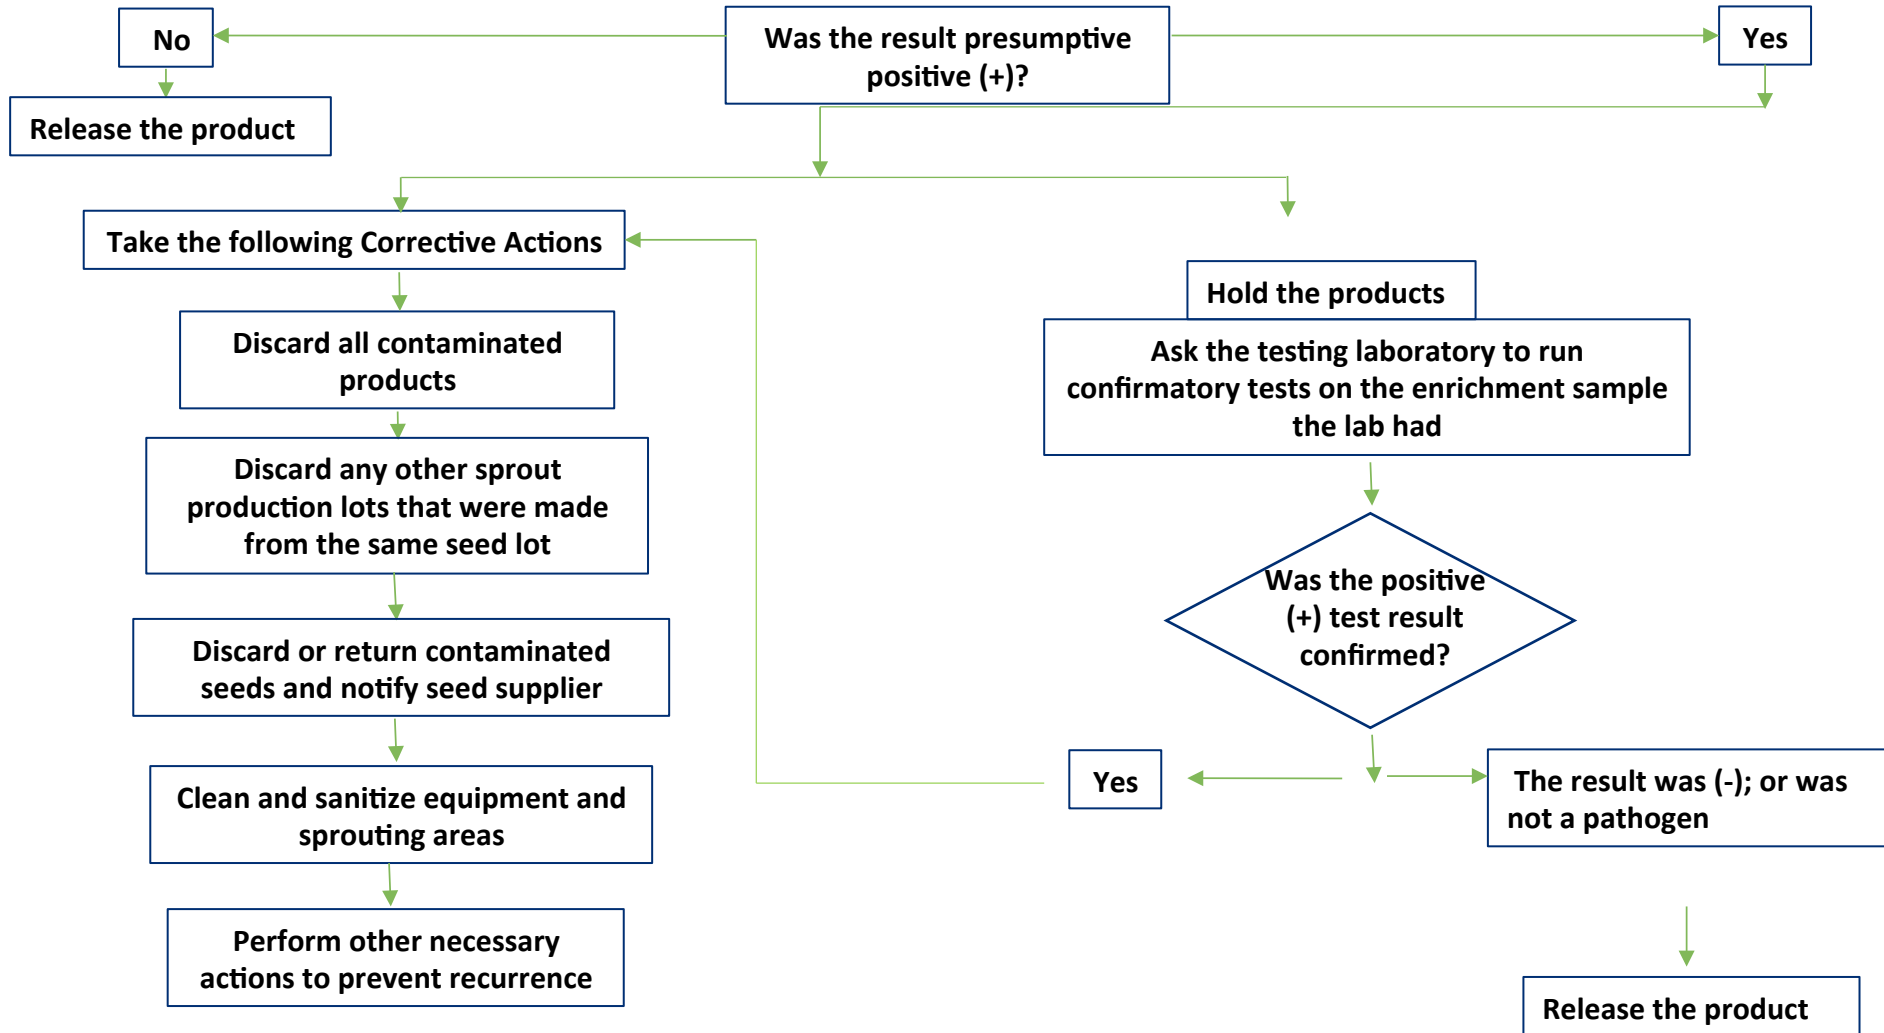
Was the result presumptive positive (+)?

No

Yes

Release the product

Take the following Corrective Actions

Discard all contaminated products

Discard any other sprout production lots that were made from the same seed lot

Discard or return contaminated seeds and notify seed supplier

Clean and sanitize equipment and sprouting areas

Perform other necessary actions to prevent recurrence

Hold the products

Ask the testing laboratory to run confirmatory tests on the enrichment sample the lab had

Was the positive (+) test result confirmed?

Yes

The result was (-); or was not a pathogen

Release the product